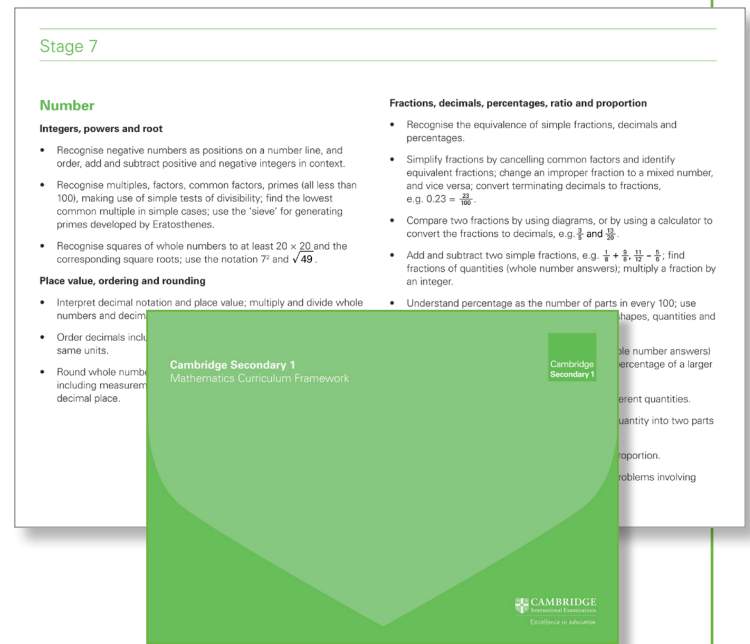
Stage 7

Number

Integers, powers and root

• Recognise negative numbers as positions on a number line, and order, add and subtract positive and negative integers in context.

• Recognise multiples, factors, common factors, primes (all less than 100), making use of simple tests of divisibility; find the lowest common multiple in simple cases; use the 'sieve' for generating primes developed by Eratosthenes.

• Recognise squares of whole numbers to at least $20 \times 20$ and the corresponding square roots; use the notation $7^2$ and $\sqrt{49}$.

Place value, ordering and rounding

• Interpret decimal notation and place value; multiply and divide whole numbers and decim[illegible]

• Order decimals inclu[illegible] same units.

• Round whole numb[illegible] including measurem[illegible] decimal place.

Fractions, decimals, percentages, ratio and proportion

• Recognise the equivalence of simple fractions, decimals and percentages.

• Simplify fractions by cancelling common factors and identify equivalent fractions; change an improper fraction to a mixed number, and vice versa; convert terminating decimals to fractions, e.g. $0.23 = \frac{23}{100}$.

• Compare two fractions by using diagrams, or by using a calculator to convert the fractions to decimals, e.g. $\frac{3}{5}$ and $\frac{13}{20}$.

• Add and subtract two simple fractions, e.g. $\frac{1}{8} + \frac{9}{8}$, $\frac{11}{12} - \frac{5}{6}$; find fractions of quantities (whole number answers); multiply a fraction by an integer.

• Understand percentage as the number of parts in every 100; use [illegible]hapes, quantities and

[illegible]ole number answers) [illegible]ercentage of a larger

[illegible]erent quantities.

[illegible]uantity into two parts

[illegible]roportion.

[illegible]roblems involving

Cambridge Secondary 1
Mathematics Curriculum Framework

Cambridge Secondary 1

CAMBRIDGE
International Examinations
Excellence in education